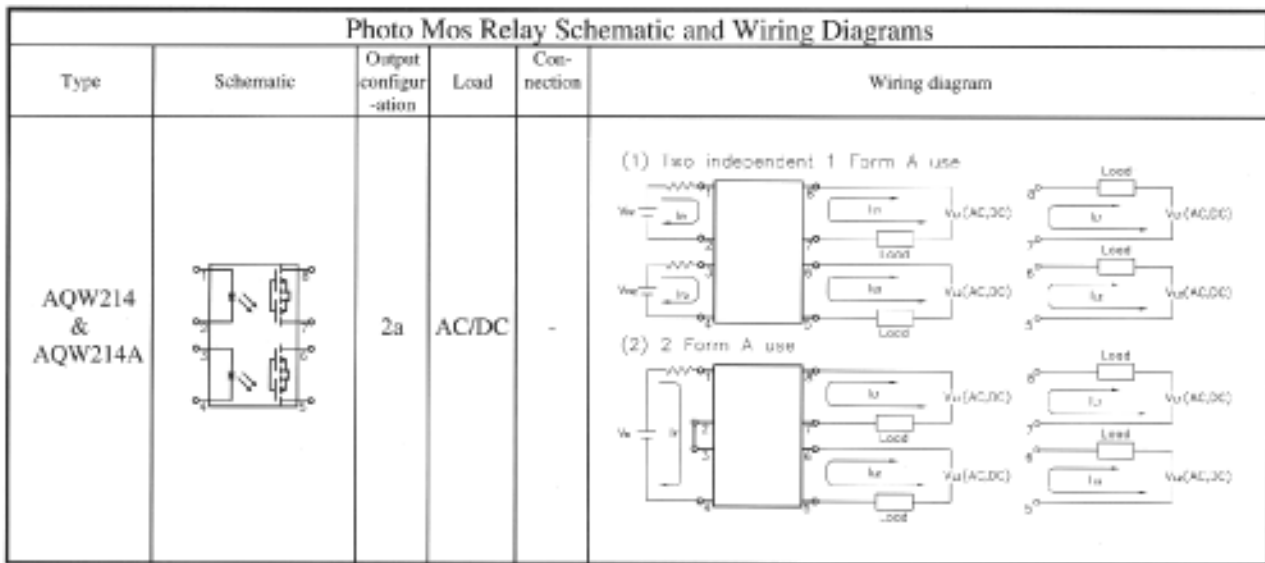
Photo Mos Relay Schematic and Wiring Diagrams

| Type | Schematic | Output configur-ation | Load | Con-nection | Wiring diagram |
|---|---|---|---|---|---|
| AQW214 & AQW214A | 1 2 3 4 8 7 6 5 | 2a | AC/DC | - | (1) Two independent 1 Form A use<br>$V_{IN}$ $I_F$ 1 2 3 4 8 7 6 5 $I_L$ Load $V_L$(AC,DC) $V_{IN}$ $I_F$ $I_L$ Load $V_L$(AC,DC)<br>8 Load $I_L$ $V_L$(AC,DC) 7 6 Load $I_L$ $V_L$(AC,DC) 5<br>(2) 2 Form A use<br>$V_{IN}$ $I_F$ 1 2 3 4 8 7 6 5 $I_L$ Load $V_L$(AC,DC) $I_L$ Load $V_L$(AC,DC)<br>8 Load $I_L$ $V_L$(AC,DC) 7 6 Load $I_L$ $V_L$(AC,DC) 5 |